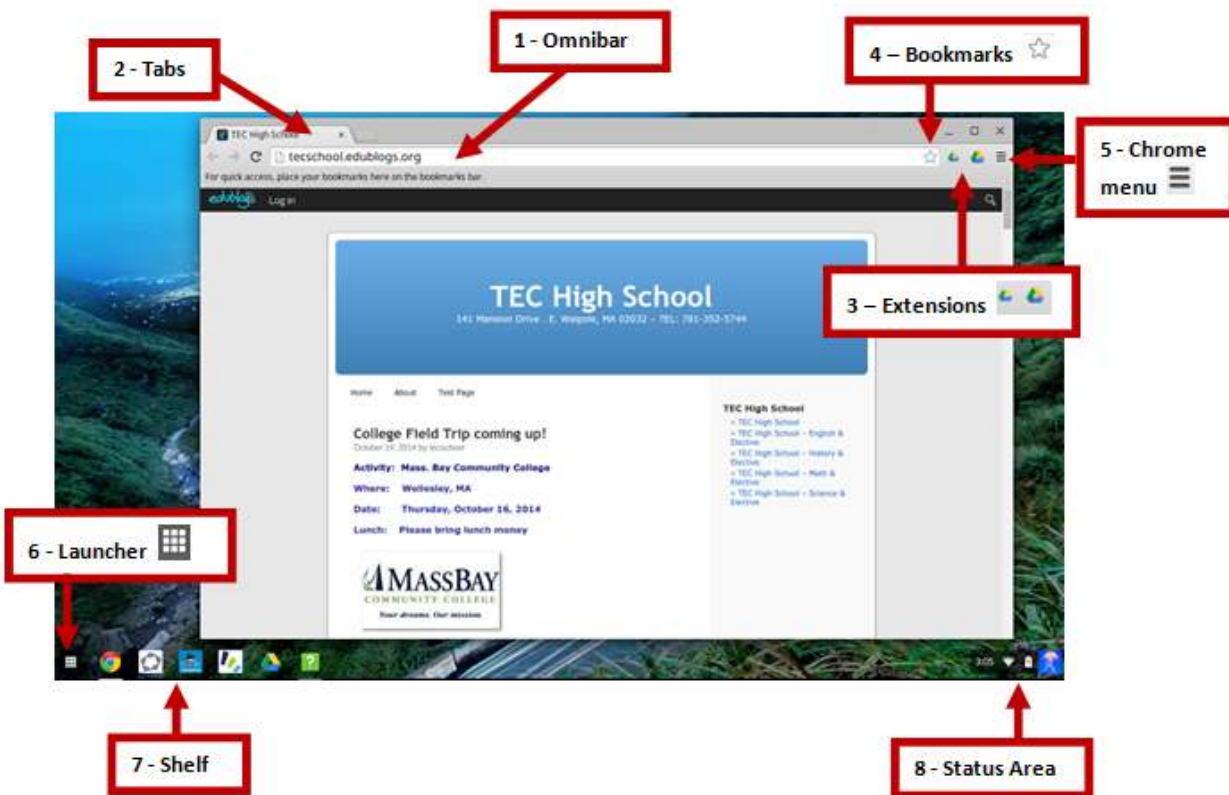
2 - Tabs

1 - Omnibar

4 – Bookmarks

5 - Chrome menu

3 – Extensions

6 - Launcher

7 - Shelf

8 - Status Area

TEC High School ×

tecschool.edublogs.org

For quick access, place your bookmarks here on the bookmarks bar.

edublogs Log in

TEC High School

141 Mansion Drive . E. Walpole, MA 02032 - TEL: 781-352-5744

Home About Test Page

College Field Trip coming up!

October 14, 2014 by tecschool

Activity: Mass. Bay Community College

Where: Wellesley, MA

Date: Thursday, October 16, 2014

Lunch: Please bring lunch money

MASSBAY COMMUNITY COLLEGE

Your dreams. Our mission.

TEC High School

» TEC High School

» TEC High School – English & Elective

» TEC High School – History & Elective

» TEC High School – Math & Elective

» TEC High School – Science & Elective

3:05